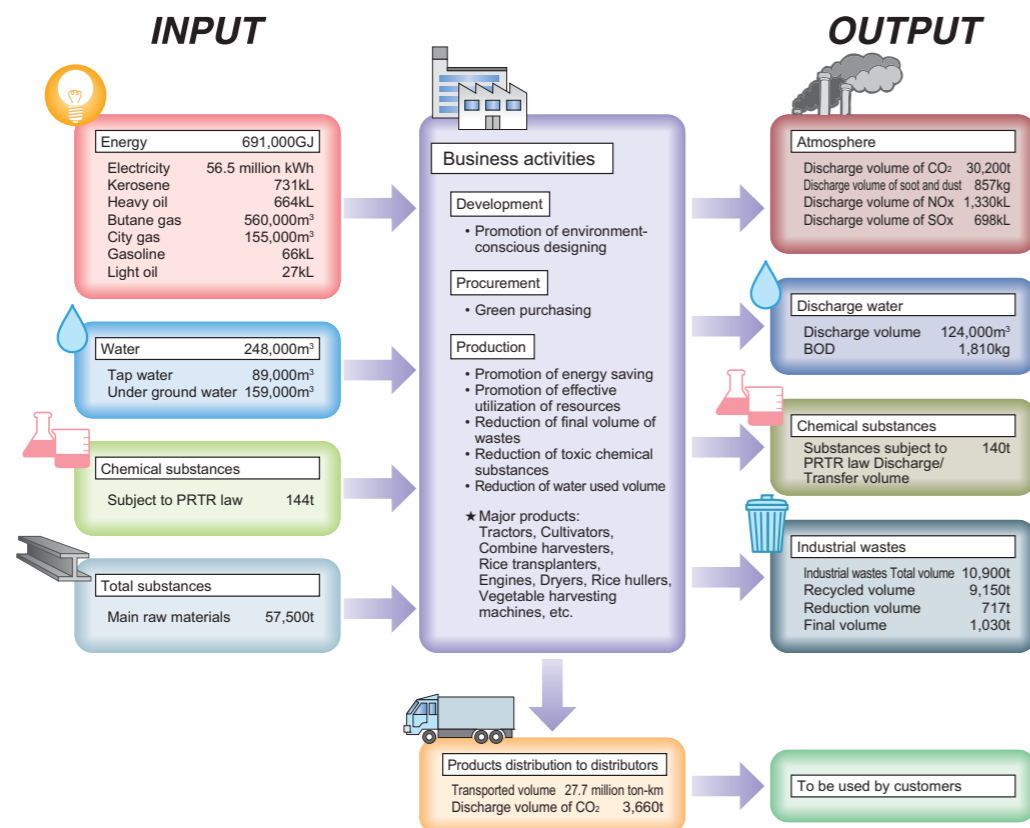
INPUT

OUTPUT

| Energy | 691,000GJ |
|---|---|
| Electricity | 56.5 million kWh |
| Kerosene | 731kL |
| Heavy oil | 664kL |
| Butane gas | 560,000m$^3$ |
| City gas | 155,000m$^3$ |
| Gasoline | 66kL |
| Light oil | 27kL |

| Water | 248,000m$^3$ |
|---|---|
| Tap water | 89,000m$^3$ |
| Under ground water | 159,000m$^3$ |

Chemical substances

Subject to PRTR law 144t

Total substances

Main raw materials 57,500t

Business activities

Development

• Promotion of environment-conscious designing

Procurement

• Green purchasing

Production

• Promotion of energy saving
• Promotion of effective utilization of resources
• Reduction of final volume of wastes
• Reduction of toxic chemical substances
• Reduction of water used volume

★Major products: Tractors, Cultivators, Combine harvesters, Rice transplanters, Engines, Dryers, Rice hullers, Vegetable harvesting machines, etc.

Atmosphere

| Discharge volume of $CO_2$ | 30,200t |
|---|---|
| Discharge volume of soot and dust | 857kg |
| Discharge volume of NOx | 1,330kL |
| Discharge volume of SOx | 698kL |

Discharge water

| Discharge volume | 124,000m$^3$ |
|---|---|
| BOD | 1,810kg |

Chemical substances

Substances subject to PRTR law Discharge/ Transfer volume 140t

Industrial wastes

| Industrial wastes Total volume | 10,900t |
|---|---|
| Recycled volume | 9,150t |
| Reduction volume | 717t |
| Final volume | 1,030t |

Products distribution to distributors

Transported volume 27.7 million ton-km
Discharge volume of $CO_2$ 3,660t

To be used by customers